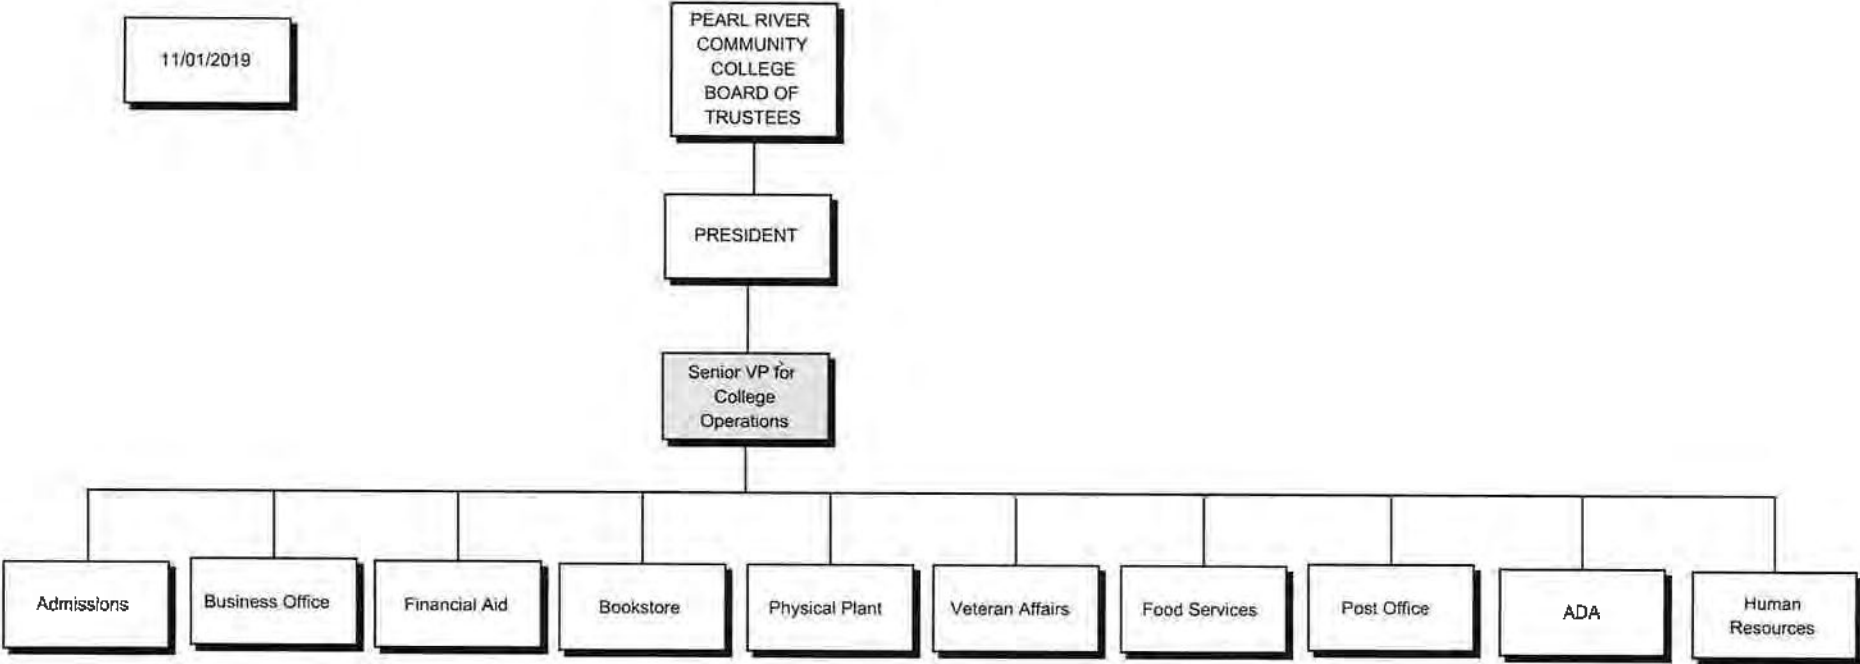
11/01/2019

PEARL RIVER COMMUNITY COLLEGE BOARD OF TRUSTEES

PRESIDENT

Senior VP for College Operations

Admissions

Business Office

Financial Aid

Bookstore

Physical Plant

Veteran Affairs

Food Services

Post Office

ADA

Human Resources